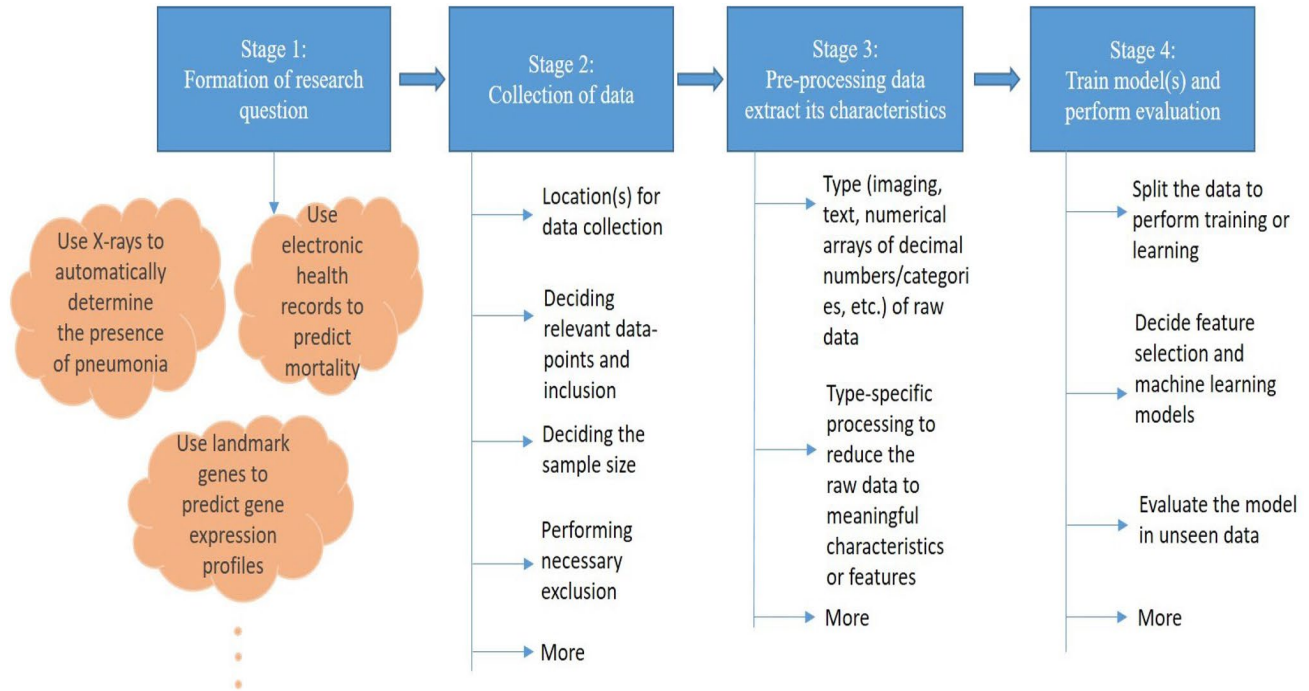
Stage 1:
Formation of research question

Use X-rays to automatically determine the presence of pneumonia

Use electronic health records to predict mortality

Use landmark genes to predict gene expression profiles

Stage 2:
Collection of data

Location(s) for data collection

Deciding relevant data-points and inclusion

Deciding the sample size

Performing necessary exclusion

More

Stage 3:
Pre-processing data extract its characteristics

Type (imaging, text, numerical arrays of decimal numbers/categori es, etc.) of raw data

Type-specific processing to reduce the raw data to meaningful characteristics or features

More

Stage 4:
Train model(s) and perform evaluation

Split the data to perform training or learning

Decide feature selection and machine learning models

Evaluate the model in unseen data

More